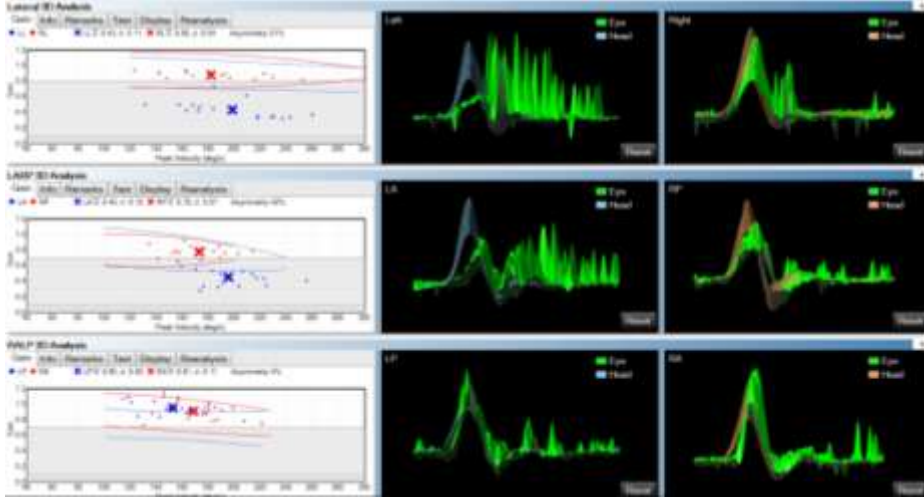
Lateral 3D Analysis

Gain | Info | Warnings | Turn | Display | Reanalysis

Left | Right

Eye
Head

Eye
Head

Peak Velocity (deg/s)

Reset

Reset

LARP 3D Analysis

Gain | Info | Warnings | Turn | Display | Reanalysis

LA | RP

Eye
Head

Eye
Head

Peak Velocity (deg/s)

Reset

Reset

RALP 3D Analysis

Gain | Info | Warnings | Turn | Display | Reanalysis

LP | RA

Eye
Head

Eye
Head

Reset

Reset